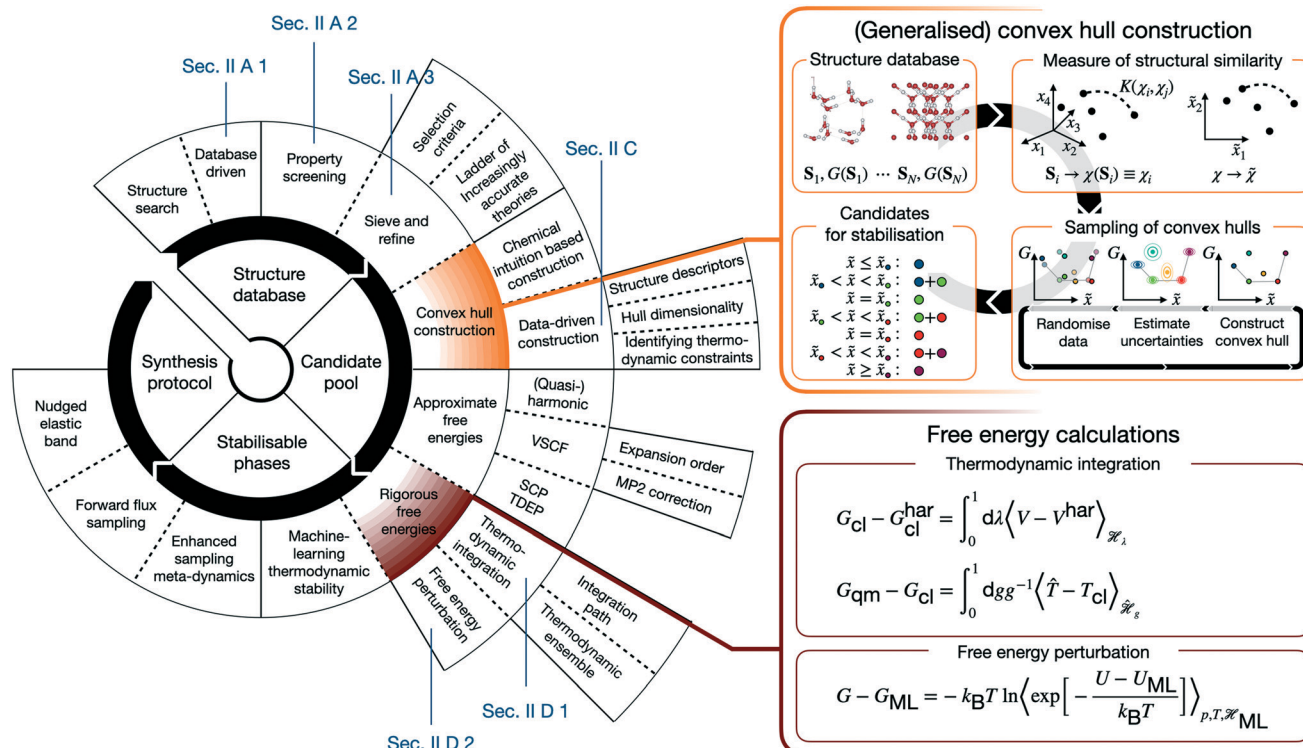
Sec. II A 2

Sec. II A 1

Sec. II A 3

Sec. II C

Database driven

Property screening

Selection criteria

Ladder of Increasingly accurate theories

Structure search

Sieve and refine

Chemical intuition based construction

Structure database

Convex hull construction

Structure descriptors

Hull dimensionality

Data-driven construction

Identifying thermodynamic constraints

Synthesis protocol

Candidate pool

(Quasi-) harmonic

Approximate free energies

Nudged elastic band

VSCF

Expansion order

Stabilisable phases

SCP TDEP

MP2 correction

Forward flux sampling

Rigorous free energies

Enhanced sampling meta-dynamics

Machine-learning thermodynamic stability

Thermodynamic integration

Integration path

Free energy perturbation

Thermodynamic ensemble

Sec. II D 1

Sec. II D 2

(Generalised) convex hull construction

Structure database

$\mathbf{S}_1, G(\mathbf{S}_1) \cdots \mathbf{S}_N, G(\mathbf{S}_N)$

Measure of structural similarity

$K(\chi_i, \chi_j)$

$x_4$ $x_3$ $x_1$ $x_2$

$\tilde{x}_2$ $\tilde{x}_1$

$\mathbf{S}_i \to \chi(\mathbf{S}_i) \equiv \chi_i$

$\chi \to \tilde{\chi}$

Candidates for stabilisation

$\tilde{x} \le \tilde{x}_\bullet$ :

$\tilde{x}_\bullet < \tilde{x} < \tilde{x}_\bullet$ :

$\tilde{x} = \tilde{x}_\bullet$ :

$\tilde{x}_\bullet < \tilde{x} < \tilde{x}_\bullet$ :

$\tilde{x} = \tilde{x}_\bullet$ :

$\tilde{x}_\bullet < \tilde{x} < \tilde{x}_\bullet$ :

$\tilde{x} \ge \tilde{x}_\bullet$ :

Sampling of convex hulls

$G$ $\tilde{x}$ $G$ $\tilde{x}$ $G$ $\tilde{x}$

Randomise data

Estimate uncertainties

Construct convex hull

Free energy calculations

Thermodynamic integration

$G_{\text{cl}} - G_{\text{cl}}^{\text{har}} = \int_0^1 d\lambda \left\langle V - V^{\text{har}} \right\rangle_{\mathscr{H}_\lambda}$

$G_{\text{qm}} - G_{\text{cl}} = \int_0^1 dg g^{-1} \left\langle \hat{T} - T_{\text{cl}} \right\rangle_{\hat{\mathscr{H}}_g}$

Free energy perturbation

$G - G_{\text{ML}} = -k_{\text{B}}T \ln \left\langle \exp\left[ -\frac{U - U_{\text{ML}}}{k_{\text{B}}T} \right] \right\rangle_{p,T,\mathscr{H}_{\text{ML}}}$